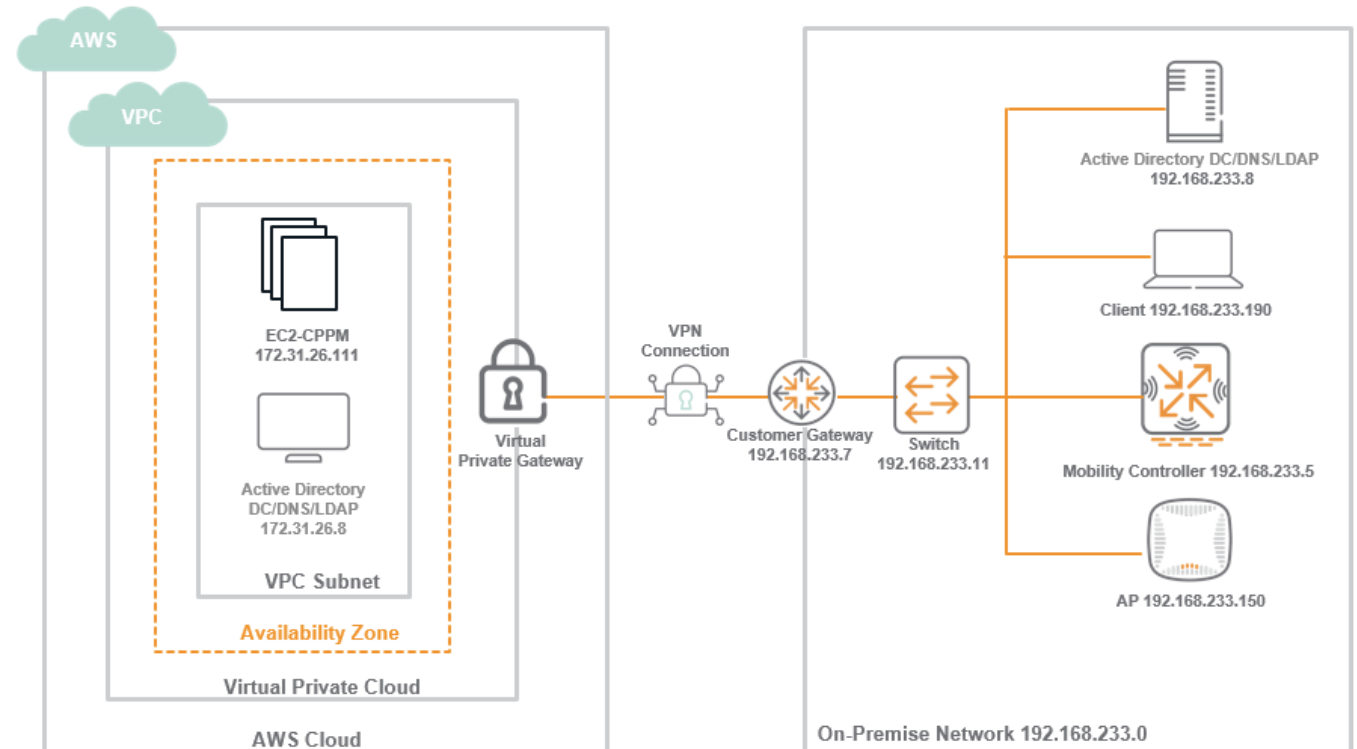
AWS

VPC

EC2-CPPM
172.31.26.111

Active Directory
DC/DNS/LDAP
172.31.26.8

VPC Subnet

Availability Zone

Virtual Private Cloud

AWS Cloud

Virtual
Private Gateway

VPN
Connection

Customer Gateway
192.168.233.7

Switch
192.168.233.11

Active Directory DC/DNS/LDAP
192.168.233.8

Client 192.168.233.190

Mobility Controller 192.168.233.5

AP 192.168.233.150

On-Premise Network 192.168.233.0